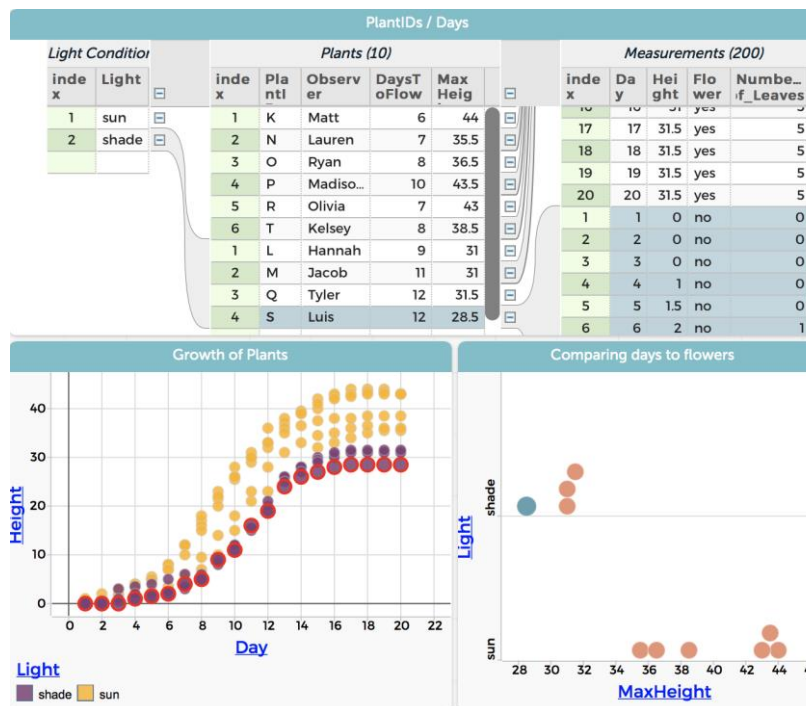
PlantIDs / Days

Light Conditio

| index | Light |
|---|---|
| 1 | sun |
| 2 | shade |

Plants (10)

| index | PlantI | Observer | DaysToFlow | Max Heig |
|---|---|---|---|---|
| 1 | K | Matt | 6 | 44 |
| 2 | N | Lauren | 7 | 35.5 |
| 3 | O | Ryan | 8 | 36.5 |
| 4 | P | Madiso... | 10 | 43.5 |
| 5 | R | Olivia | 7 | 43 |
| 6 | T | Kelsey | 8 | 38.5 |
| 1 | L | Hannah | 9 | 31 |
| 2 | M | Jacob | 11 | 31 |
| 3 | Q | Tyler | 12 | 31.5 |
| 4 | S | Luis | 12 | 28.5 |

Measurements (200)

| index | Day | Height | Flower | Numbe... f_Leaves |
|---|---|---|---|---|
| 17 | 17 | 31.5 | yes | 5 |
| 18 | 18 | 31.5 | yes | 5 |
| 19 | 19 | 31.5 | yes | 5 |
| 20 | 20 | 31.5 | yes | 5 |
| 1 | 1 | 0 | no | 0 |
| 2 | 2 | 0 | no | 0 |
| 3 | 3 | 0 | no | 0 |
| 4 | 4 | 1 | no | 0 |
| 5 | 5 | 1.5 | no | 0 |
| 6 | 6 | 2 | no | 1 |

Growth of Plants

Height
40
30
20
10
0
0 2 4 6 8 10 12 14 16 18 20 22
Day

Light
shade sun

Comparing days to flowers

Light
shade
sun
28 30 32 34 36 38 40 42 44
MaxHeight